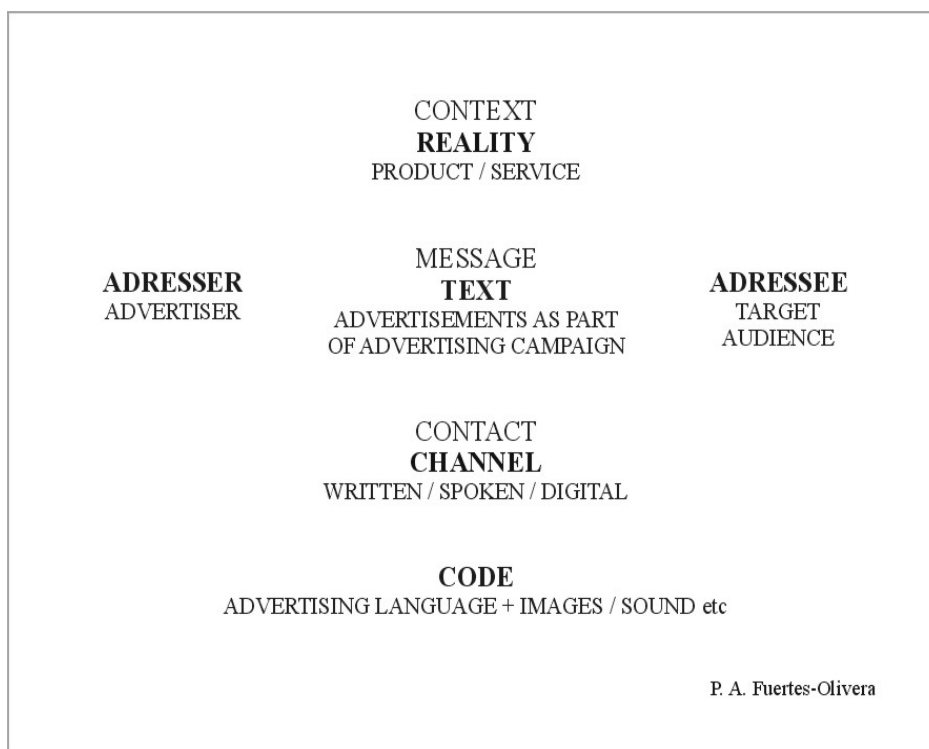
CONTEXT
**REALITY**
PRODUCT / SERVICE

**ADRESSER**
ADVERTISER

MESSAGE
**TEXT**
ADVERTISEMENTS AS PART OF ADVERTISING CAMPAIGN

**ADRESSEE**
TARGET AUDIENCE

CONTACT
**CHANNEL**
WRITTEN / SPOKEN / DIGITAL

**CODE**
ADVERTISING LANGUAGE + IMAGES / SOUND etc

P. A. Fuertes-Olivera